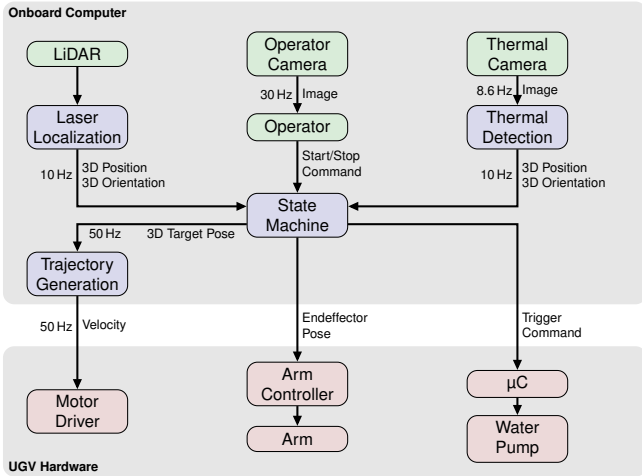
Onboard Computer

LiDAR

Laser Localization

10 Hz

3D Position
3D Orientation

Operator Camera

30 Hz Image

Operator

Start/Stop Command

Thermal Camera

8.6 Hz Image

Thermal Detection

10 Hz

3D Position
3D Orientation

State Machine

50 Hz

3D Target Pose

Trajectory Generation

50 Hz Velocity

Endeffector Pose

Trigger Command

Motor Driver

Arm Controller

Arm

µC

Water Pump

UGV Hardware